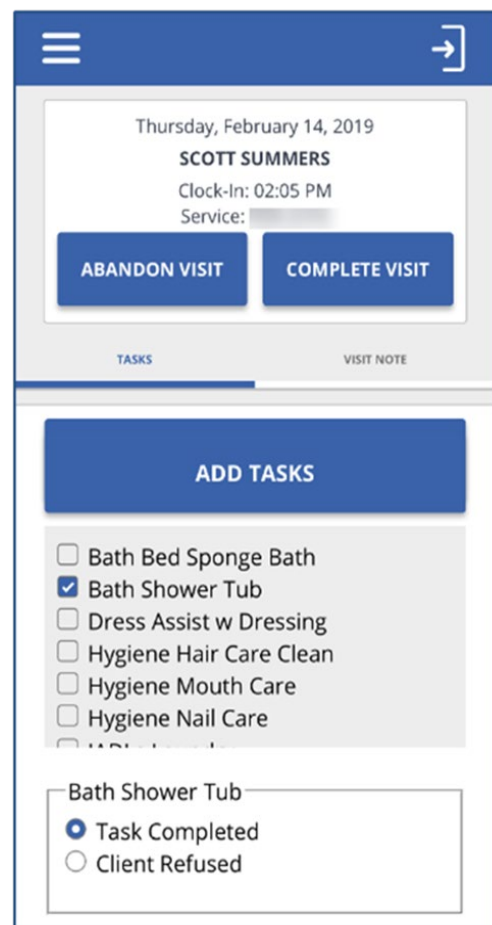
Thursday, February 14, 2019
SCOTT SUMMERS
Clock-In: 02:05 PM
Service: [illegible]

ABANDON VISIT
COMPLETE VISIT

TASKS
VISIT NOTE

ADD TASKS

☐ Bath Bed Sponge Bath
☑ Bath Shower Tub
☐ Dress Assist w Dressing
☐ Hygiene Hair Care Clean
☐ Hygiene Mouth Care
☐ Hygiene Nail Care
☐ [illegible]

Bath Shower Tub
Task Completed
Client Refused